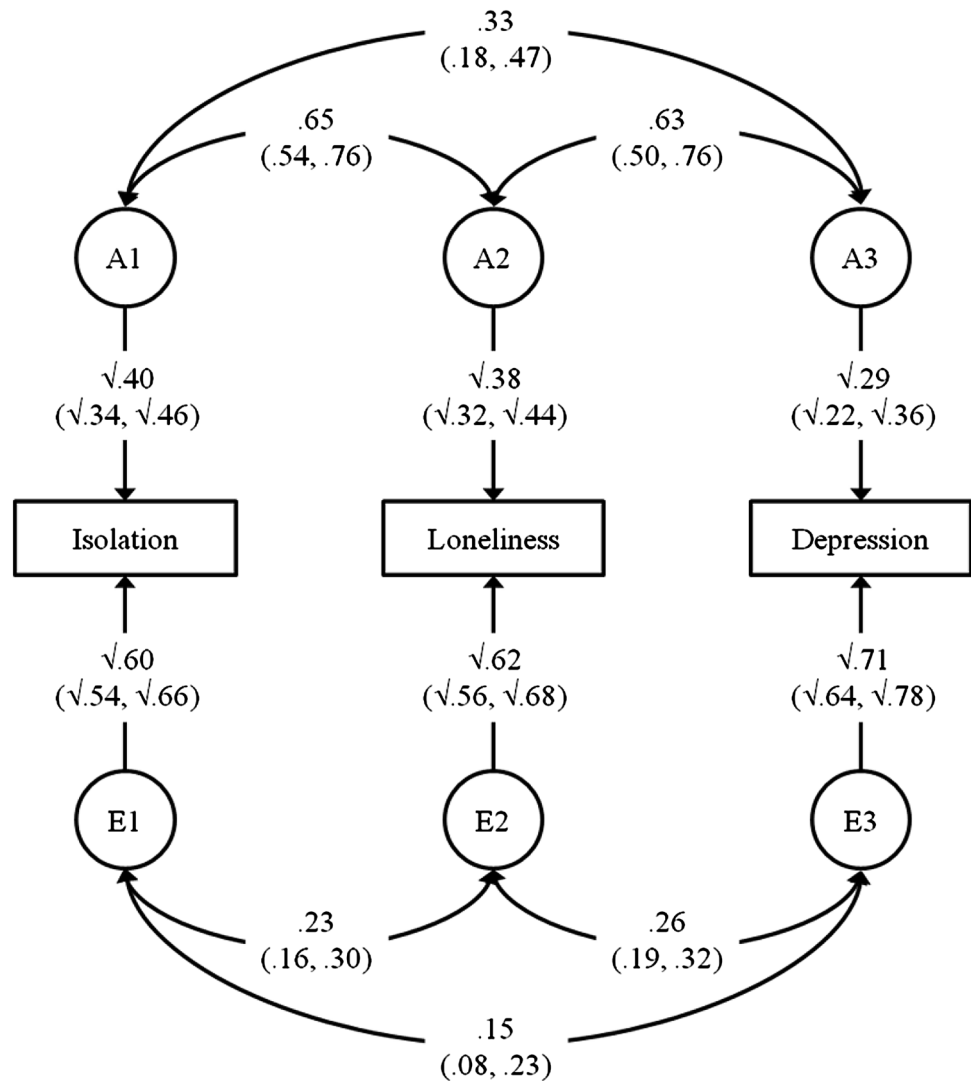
.33
(.18, .47)

.65
(.54, .76)

.63
(.50, .76)

A1

A2

A3

$\sqrt{.40}$
($\sqrt{.34}$, $\sqrt{.46}$)

$\sqrt{.38}$
($\sqrt{.32}$, $\sqrt{.44}$)

$\sqrt{.29}$
($\sqrt{.22}$, $\sqrt{.36}$)

Isolation

Loneliness

Depression

$\sqrt{.60}$
($\sqrt{.54}$, $\sqrt{.66}$)

$\sqrt{.62}$
($\sqrt{.56}$, $\sqrt{.68}$)

$\sqrt{.71}$
($\sqrt{.64}$, $\sqrt{.78}$)

E1

E2

E3

.23
(.16, .30)

.26
(.19, .32)

.15
(.08, .23)